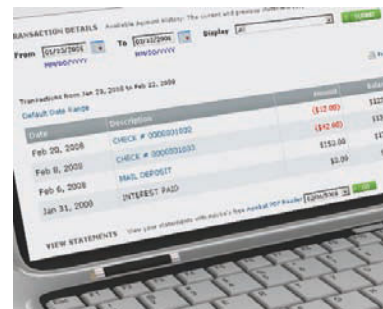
RANSACTION DETAILS Available Account History: The current and previous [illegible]

From 01/03/2001 To 03/03/2006 Display All

MM/DD/YYYY MM/DD/YYYY

Transactions from Jan 29, 2008 to Feb 22, 2008

Default Date Range

| Date | Description | Amount | Bala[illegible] |
|---|---|---|---|
| Feb 20, 2008 | CHECK # 0000001030 | ($12.00) | $12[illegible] |
| Feb 8, 2008 | CHECK # 0000001033 | ($42.00) | $1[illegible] |
| Feb 6, 2008 | MAIL DEPOSIT | $150.00 | $1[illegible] |
| Jan 31, 2008 | INTEREST PAID | $3.99 | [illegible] |

VIEW STATEMENTS View your statements with Adobe's free Acrobat PDF Reader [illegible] GO